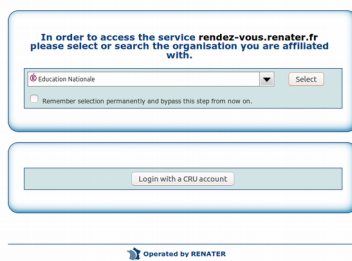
In order to access the service rendez-vous.renater.fr please select or search the organisation you are affiliated with.

Education Nationale

Select

Remember selection permanently and bypass this step from now on.

Login with a CRU account

Operated by RENATER